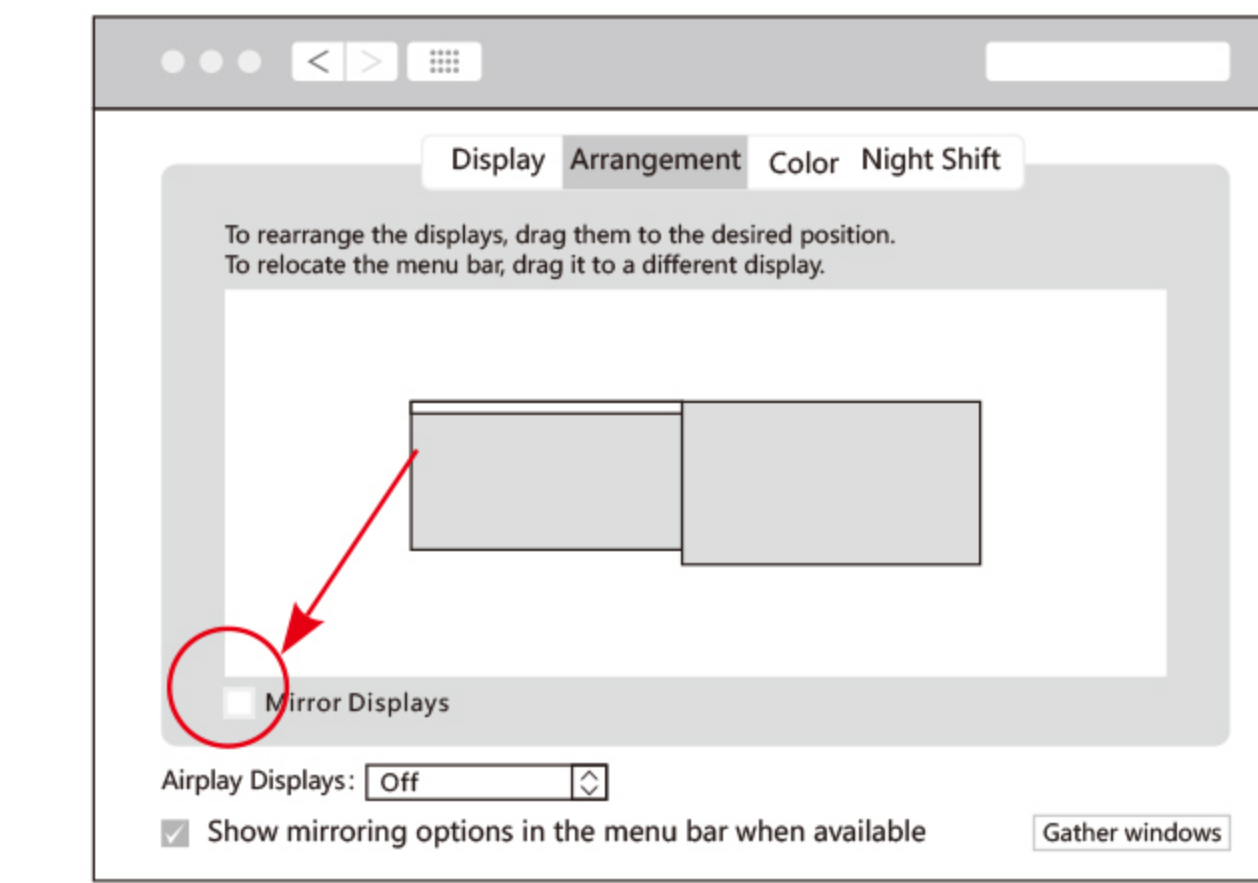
Display Arrangement Color Night Shift

To rearrange the displays, drag them to the desired position.
To relocate the menu bar, drag it to a different display.

Mirror Displays

Airplay Displays: Off

Show mirroring options in the menu bar when available

Gather windows